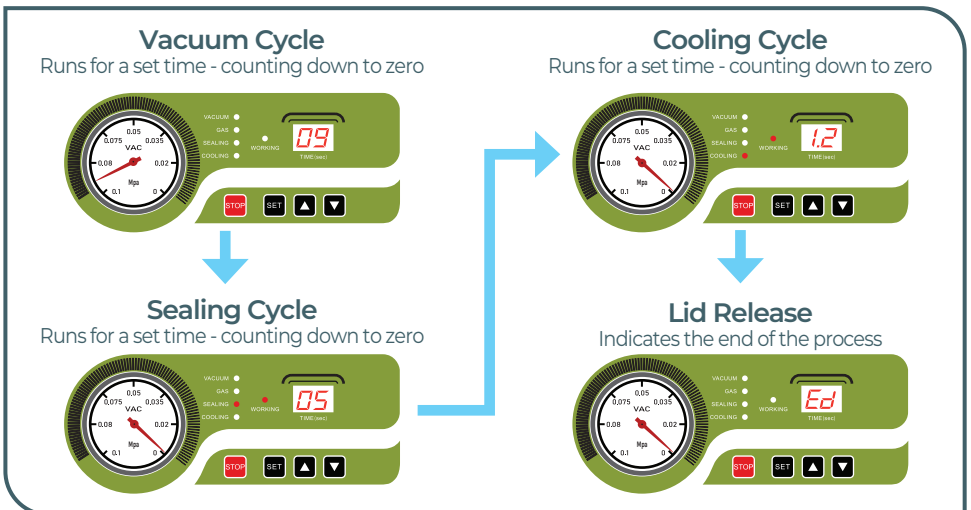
Vacuum Cycle
Runs for a set time - counting down to zero

0,05
0,075
0,035
VAC
0,08
0,02
Mpa
0,1
0

VACUUM
GAS
SEALING
COOLING
WORKING
09
TIME(sec)

STOP
SET
▲
▼

Sealing Cycle
Runs for a set time - counting down to zero

0,05
0,075
0,035
VAC
0,08
0,02
Mpa
0,1
0

VACUUM
GAS
SEALING
COOLING
WORKING
05
TIME(sec)

STOP
SET
▲
▼

Cooling Cycle
Runs for a set time - counting down to zero

0,05
0,075
0,035
VAC
0,08
0,02
Mpa
0,1
0

VACUUM
GAS
SEALING
COOLING
WORKING
1.2
TIME(sec)

STOP
SET
▲
▼

Lid Release
Indicates the end of the process

0,05
0,075
0,035
VAC
0,08
0,02
Mpa
0,1
0

VACUUM
GAS
SEALING
COOLING
WORKING
Ed
TIME(sec)

STOP
SET
▲
▼